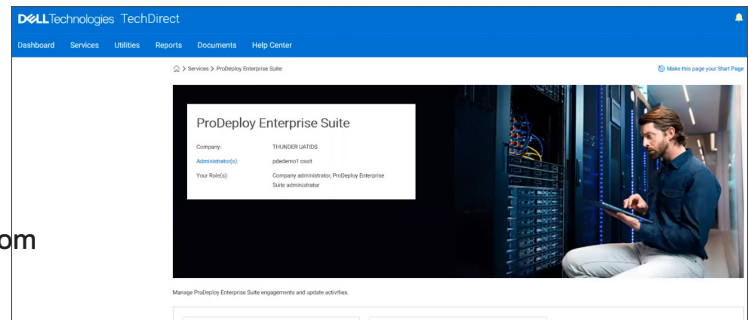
DELLTechnologies TechDirect

Dashboard Services Utilities Reports Documents Help Center

> Services > ProDeploy Enterprise Suite

Make this page your Start Page

ProDeploy Enterprise Suite

Company: THUNDER UATIDS

Administrator(s): pdedemo1 csolt

Your Role(s): Company administrator, ProDeploy Enterprise Suite administrator

om

Manage ProDeploy Enterprise Suite engagements and update activities.